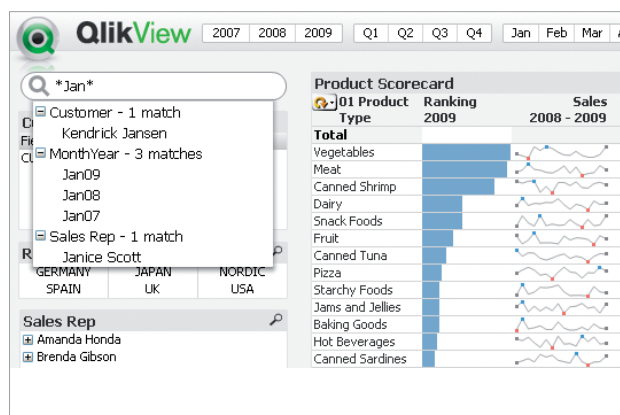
QlikView 2007 2008 2009 Q1 Q2 Q3 Q4 Jan Feb Mar A

*Jan*

Customer - 1 match
Kendrick Jansen
MonthYear - 3 matches
Jan09
Jan08
Jan07
Sales Rep - 1 match
Janice Scott

C
Fi
Cl

R

| GERMANY | JAPAN | NORDIC |
|---|---|---|
| SPAIN | UK | USA |

Sales Rep
Amanda Honda
Brenda Gibson

Product Scorecard

| 01 Product Type | Ranking 2009 | Sales 2008 - 2009 |
|---|---|---|
| Total | | |
| Vegetables | | |
| Meat | | |
| Canned Shrimp | | |
| Dairy | | |
| Snack Foods | | |
| Fruit | | |
| Canned Tuna | | |
| Pizza | | |
| Starchy Foods | | |
| Jams and Jellies | | |
| Baking Goods | | |
| Hot Beverages | | |
| Canned Sardines | | |